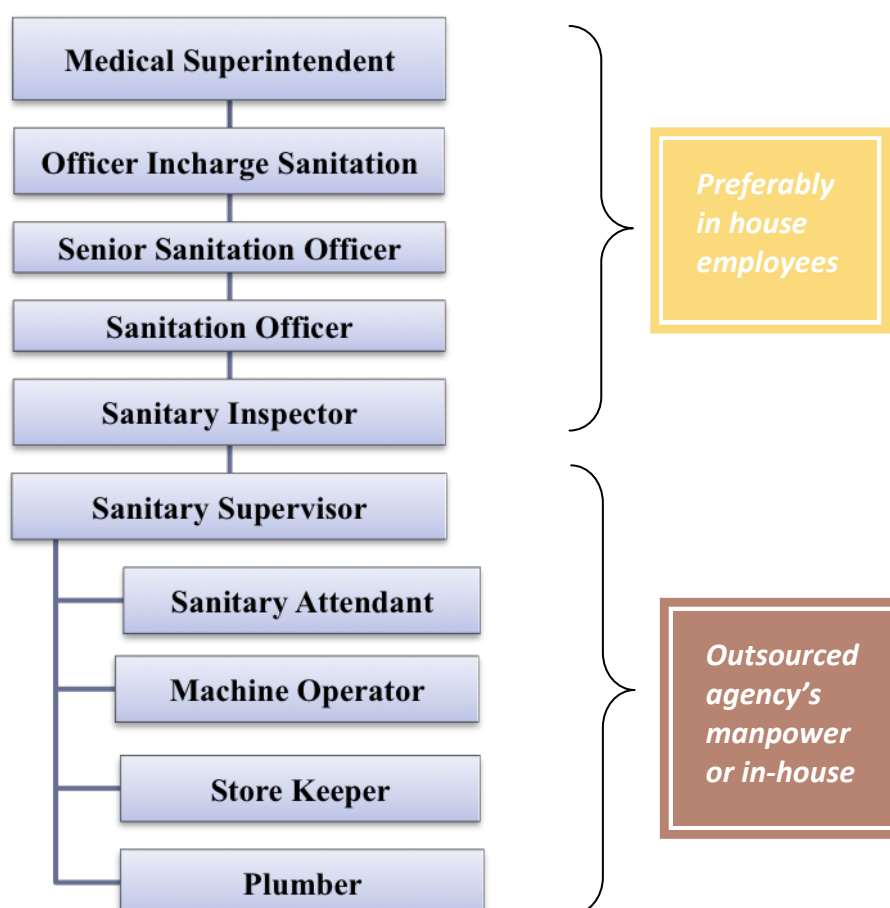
Medical Superintendent

Officer Incharge Sanitation

Senior Sanitation Officer

Sanitation Officer

Sanitary Inspector

Preferably in house employees

Sanitary Supervisor

Sanitary Attendant

Machine Operator

Store Keeper

Plumber

Outsourced agency's manpower or in-house